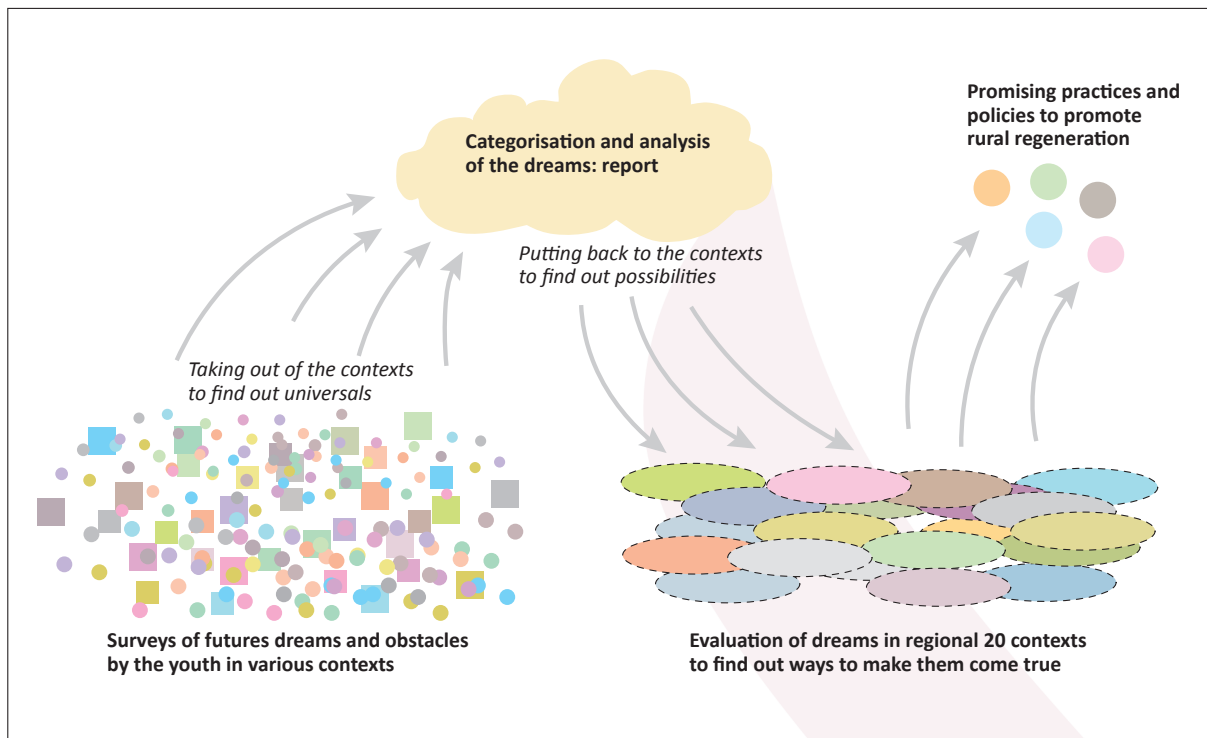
Categorisation and analysis of the dreams: report

Promising practices and policies to promote rural regeneration

Putting back to the contexts to find out possibilities

Taking out of the contexts to find out universals

Surveys of futures dreams and obstacles by the youth in various contexts

Evaluation of dreams in regional 20 contexts to find out ways to make them come true